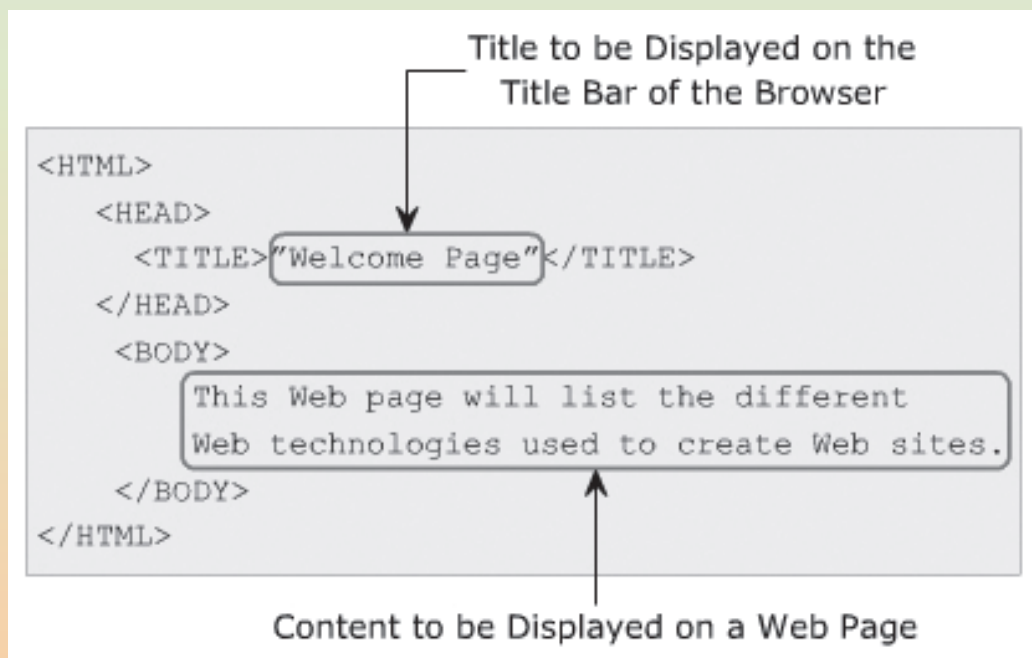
Title to be Displayed on the Title Bar of the Browser

<HTML>
<HEAD>
<TITLE>"Welcome Page"</TITLE>
</HEAD>
<BODY>
This Web page will list the different
Web technologies used to create Web sites.
</BODY>
</HTML>

Content to be Displayed on a Web Page